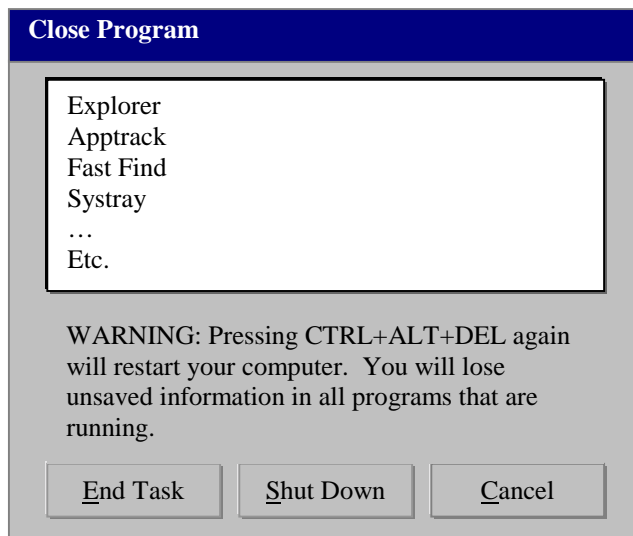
Close Program

Explorer
Apptrack
Fast Find
Systray
…
Etc.

WARNING: Pressing CTRL+ALT+DEL again will restart your computer. You will lose unsaved information in all programs that are running.

End Task
Shut Down
Cancel